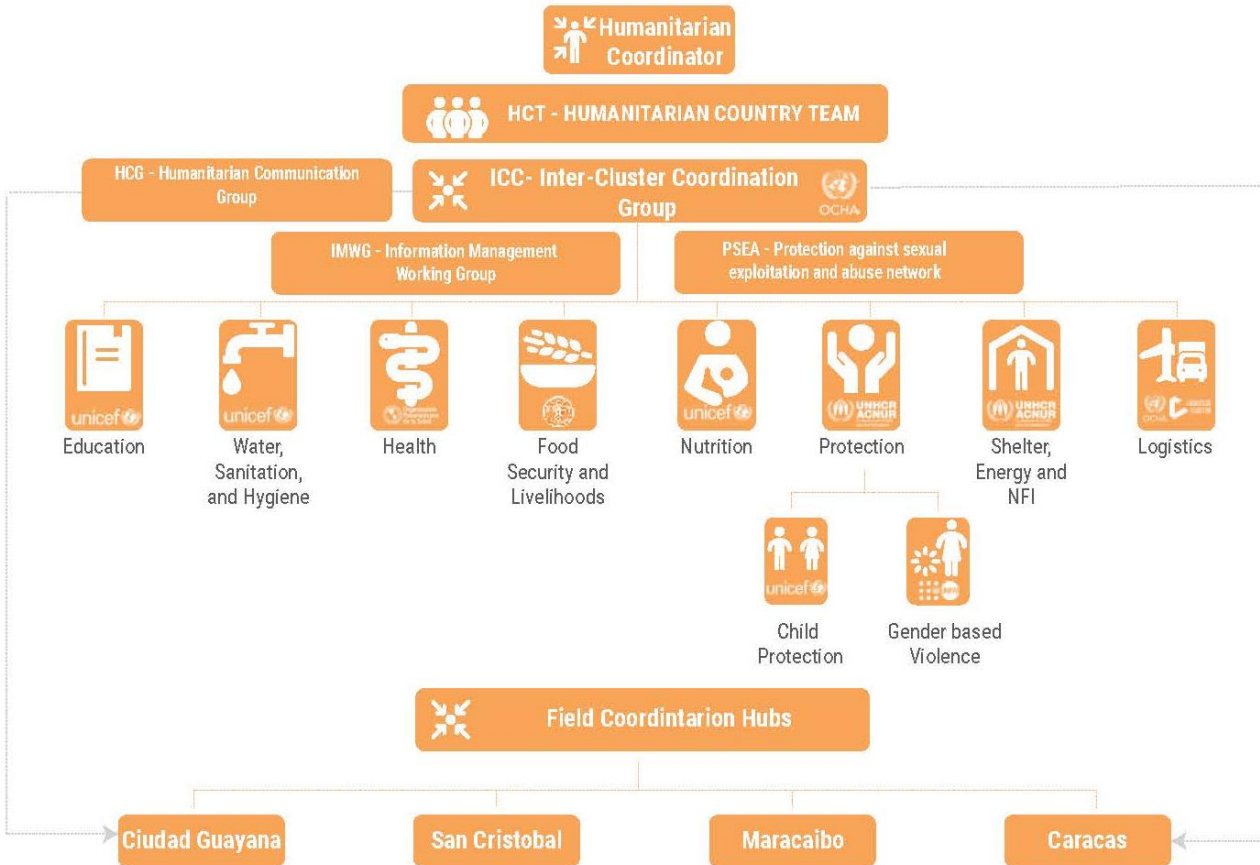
Humanitarian Coordinator

HCT - HUMANITARIAN COUNTRY TEAM

HCG - Humanitarian Communication Group

ICC- Inter-Cluster Coordination Group

OCHA

IMWG - Information Management Working Group

PSEA - Protection against sexual exploitation and abuse network

unicef
Education

unicef
Water, Sanitation, and Hygiene

Health

Food Security and Livelihoods

unicef
Nutrition

UNHCR ACNUR
Protection

UNHCR ACNUR
Shelter, Energy and NFI

Logistics

unicef
Child Protection

Gender based Violence

Field Coordintarion Hubs

Ciudad Guayana

San Cristobal

Maracaibo

Caracas